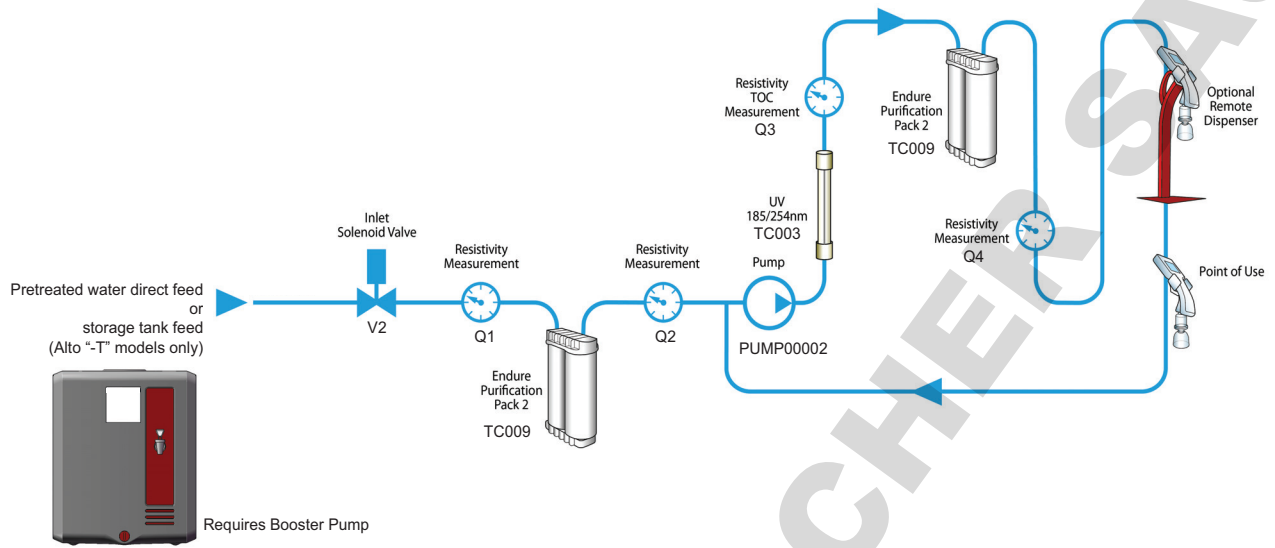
Pretreated water direct feed
or
storage tank feed
(Alto "-T" models only)

Requires Booster Pump

Inlet
Solenoid Valve

V2

Resistivity
Measurement

Q1

Endure
Purification
Pack 2

TC009

Resistivity
Measurement

Q2

Pump

PUMP00002

UV
185/254nm
TC003

Resistivity
TOC
Measurement
Q3

Endure
Purification
Pack 2
TC009

Resistivity
Measurement
Q4

Optional
Remote
Dispenser

Point of Use

CHER SA